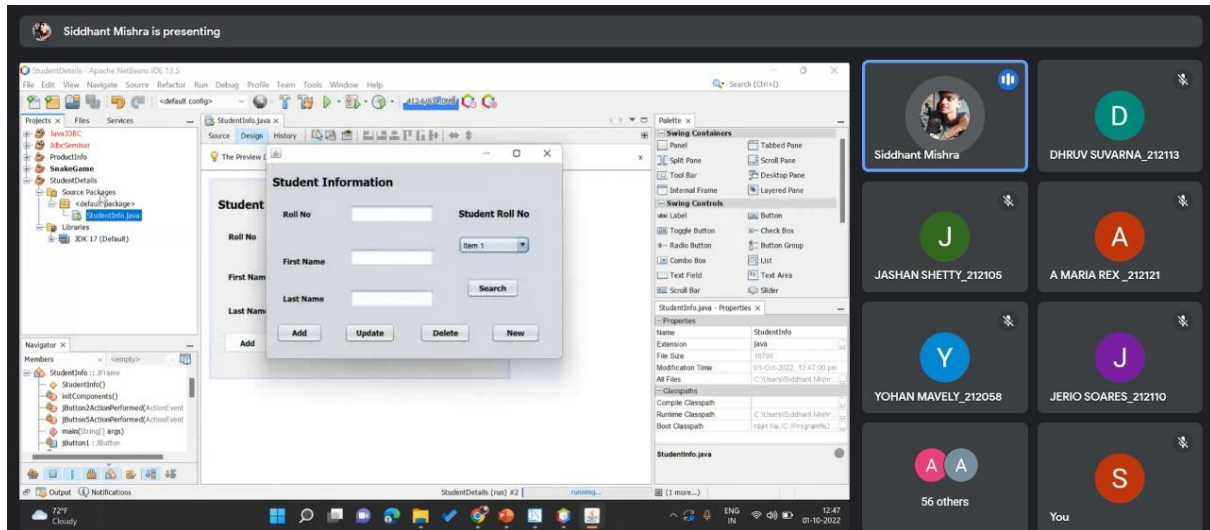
Siddhant Mishra is presenting

StudentDetails - Apache NetBeans IDE 12.5

File Edit View Navigate Source Refactor Run Debug Profile Team Tools Window Help

Search (Ctrl+I)

<default config>

Projects × Files Services

JavaJDBC
JdbcSeminar
ProductInfo
SnakeGame
StudentDetails
Source Packages
<default package>
StudentInfo.java
Libraries
JDK 17 (Default)

StudentInfo.java ×

Source Design History

The Preview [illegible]

Student
Roll No
First Nam
Last Nam
Add

Student Information

Roll No
Student Roll No
Item 1
First Name
Search
Last Name

Add Update Delete New

Palette ×

Swing Containers
Panel
Tabbed Pane
Split Pane
Scroll Pane
Tool Bar
Desktop Pane
Internal Frame
Layered Pane
Swing Controls
Label
Button
Toggle Button
Check Box
Radio Button
Button Group
Combo Box
List
Text Field
Text Area
Scroll Bar
Slider

StudentInfo.java - Properties ×

Properties
Name StudentInfo
Extension java
File Size 10788
Modification Time 01-Oct-2022, 12:47:00 pm
All Files C:\Users\Siddhant Mishr...
Classpaths
Compile Classpath
Runtime Classpath C:\Users\Siddhant Mishr...
Boot Classpath nbrt:file:/C:/Program%2...

StudentInfo.java

Navigator ×

Members <empty>

StudentInfo :: JFrame
StudentInfo()
initComponents()
jButton2ActionPerformed(ActionEvent
jButton5ActionPerformed(ActionEvent
main(String[] args)
jButton1 : JButton

Output Notifications

StudentDetails (run) #2 running...

(1 more...)

Siddhant Mishra
D
DHRUV SUVARNA_212113
J
JASHAN SHETTY_212105
A
A MARIA REX _212121
Y
YOHAN MAVELY_212058
J
JERIO SOARES_212110
A A
56 others
S
You

72°F
Cloudy

ENG IN
12:47
01-10-2022